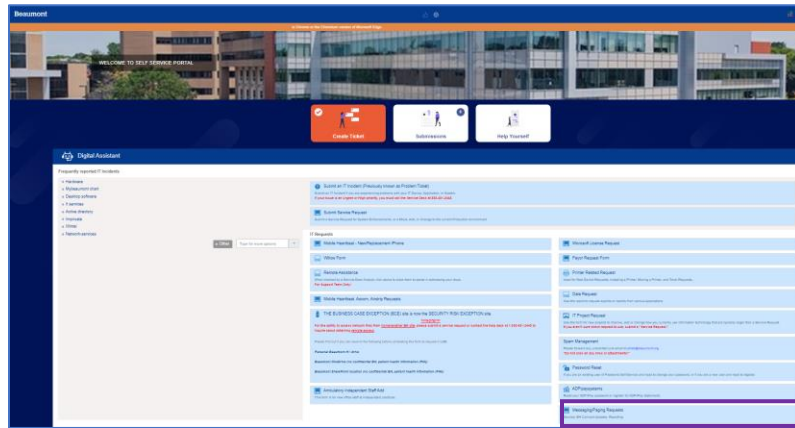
Beaumont

WELCOME TO SELF SERVICE PORTAL

Create Ticket

Submissions

Help Yourself

Digital Assistant

Frequently reported IT Incidents

Hardware
Replacement chain
Desktop software
Printer
Active directory
Network
Phone
Network services

Filter

Submit an IT Incident (Previously known as Problem Ticket)

Submit Service Request

IT Requests

Mobile Handheld - New/Replacement iPhone

Microsoft License Request

Wilkes Form

Payroll Request Form

Remote Assistance

Printer Related Request

Mobile Handheld, Assets, Activity Requests

Data Request

THE BUSINESS CASE EXCEPTION (BCE) site is now the SECURITY RISK EXCEPTION site.

IT Project Request

Spam Management

Password Reset

ADP/passwords

Ambulatory Independent Staff Add

Messaging/Paging Requests